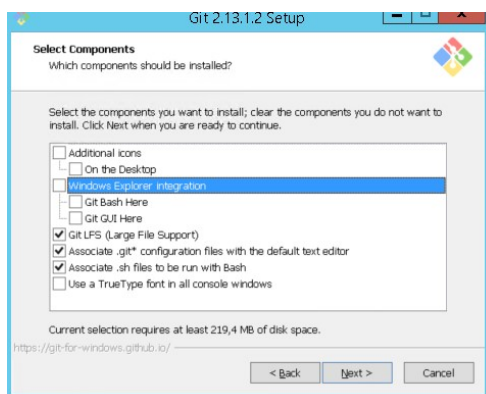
Git 2.13.1.2 Setup

Select Components
Which components should be installed?

Select the components you want to install; clear the components you do not want to install. Click Next when you are ready to continue.

Additional icons
On the Desktop
Windows Explorer integration
Git Bash Here
Git GUI Here
Git LFS (Large File Support)
Associate .git* configuration files with the default text editor
Associate .sh files to be run with Bash
Use a TrueType font in all console windows

Current selection requires at least 219,4 MB of disk space.

https://git-for-windows.github.io/

< Back
Next >
Cancel